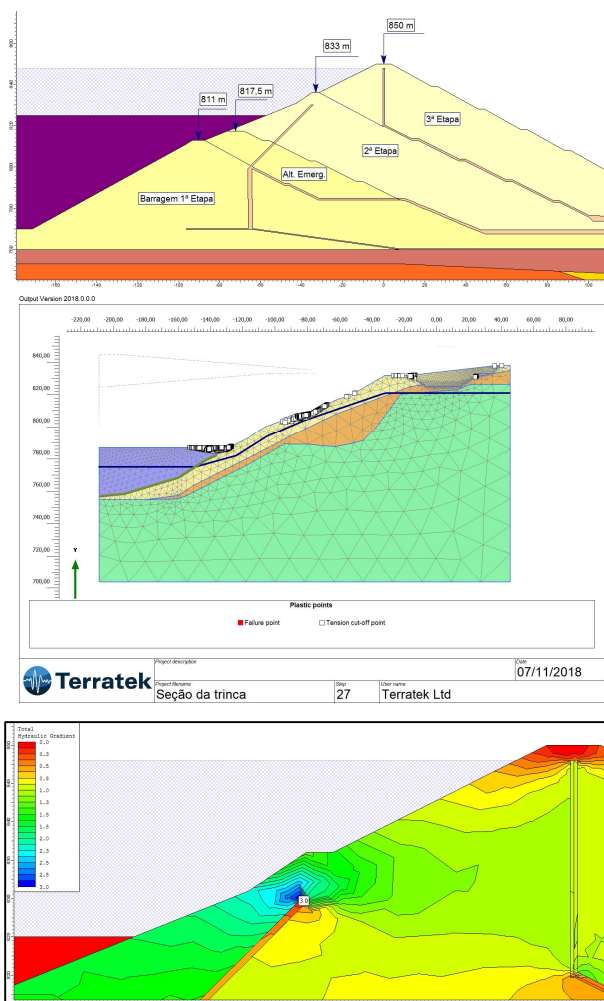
850 m
833 m
817,5 m
811 m
3ª Etapa
2ª Etapa
Alt. Emerg.
Barragem 1ª Etapa

Output Version 2018.0.0.0

-220,00 -200,00 -180,00 -160,00 -140,00 -120,00 -100,00 -80,00 -60,00 -40,00 -20,00 0,00 20,00 40,00 60,00 80,00

840,00
820,00
800,00
780,00
760,00
740,00
720,00
700,00

Y

Plastic points
Failure point
Tension cut-off point

Terratek
Project description
Project filename
Seção da trinca
Step
27
Date
07/11/2018
User name
Terratek Ltd

Total Hydraulic Gradient
0.0
0.3
0.5
0.8
1.0
1.3
1.5
1.8
2.0
2.3
2.5
2.8
3.0

3.0